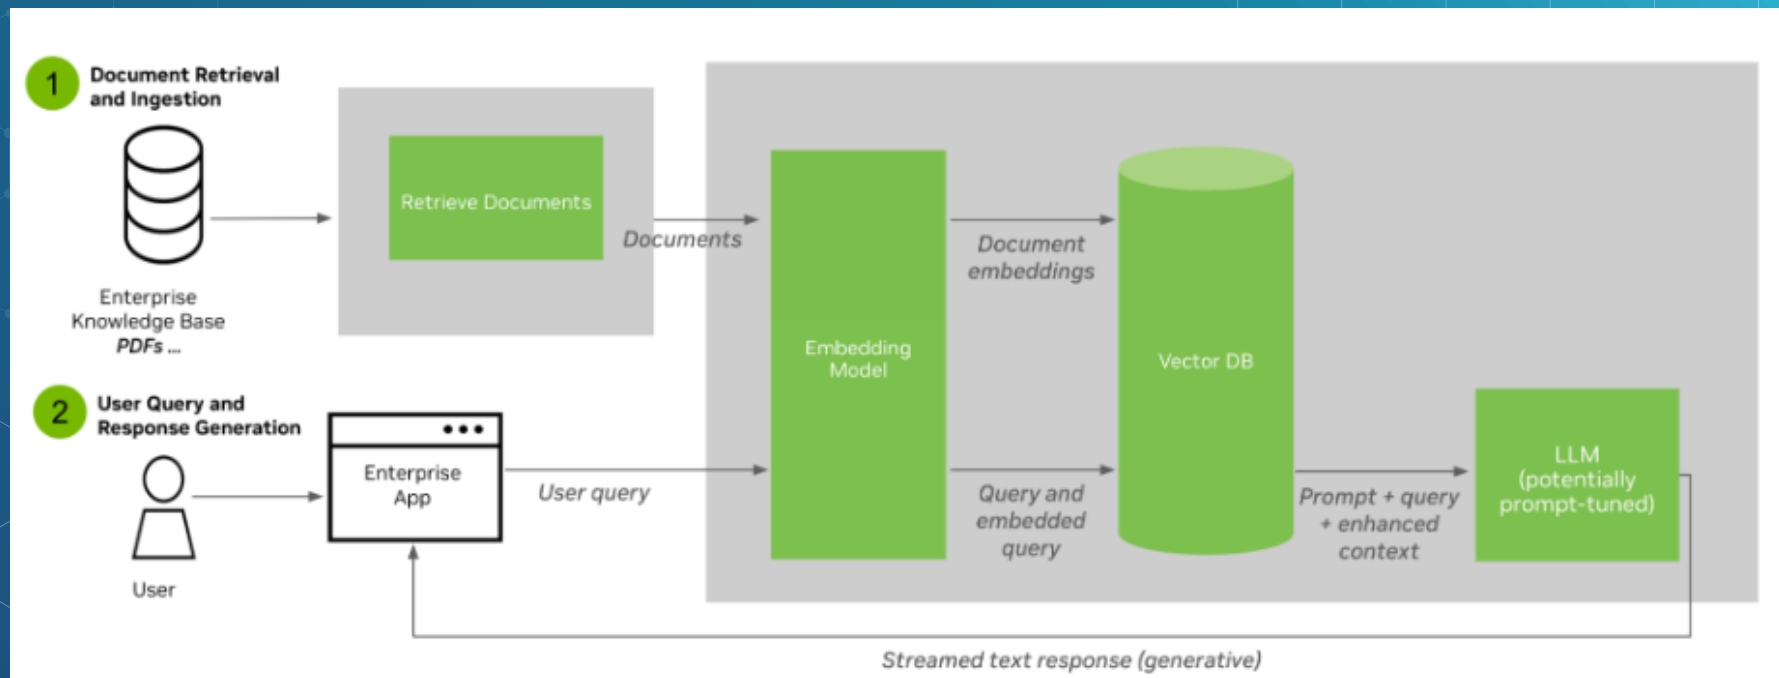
1 Document Retrieval and Ingestion

Enterprise Knowledge Base
PDFs ...

Retrieve Documents

Documents

Embedding Model

Document embeddings

Vector DB

2 User Query and Response Generation

User

Enterprise App

User query

Query and embedded query

Prompt + query + enhanced context

LLM (potentially prompt-tuned)

Streamed text response (generative)